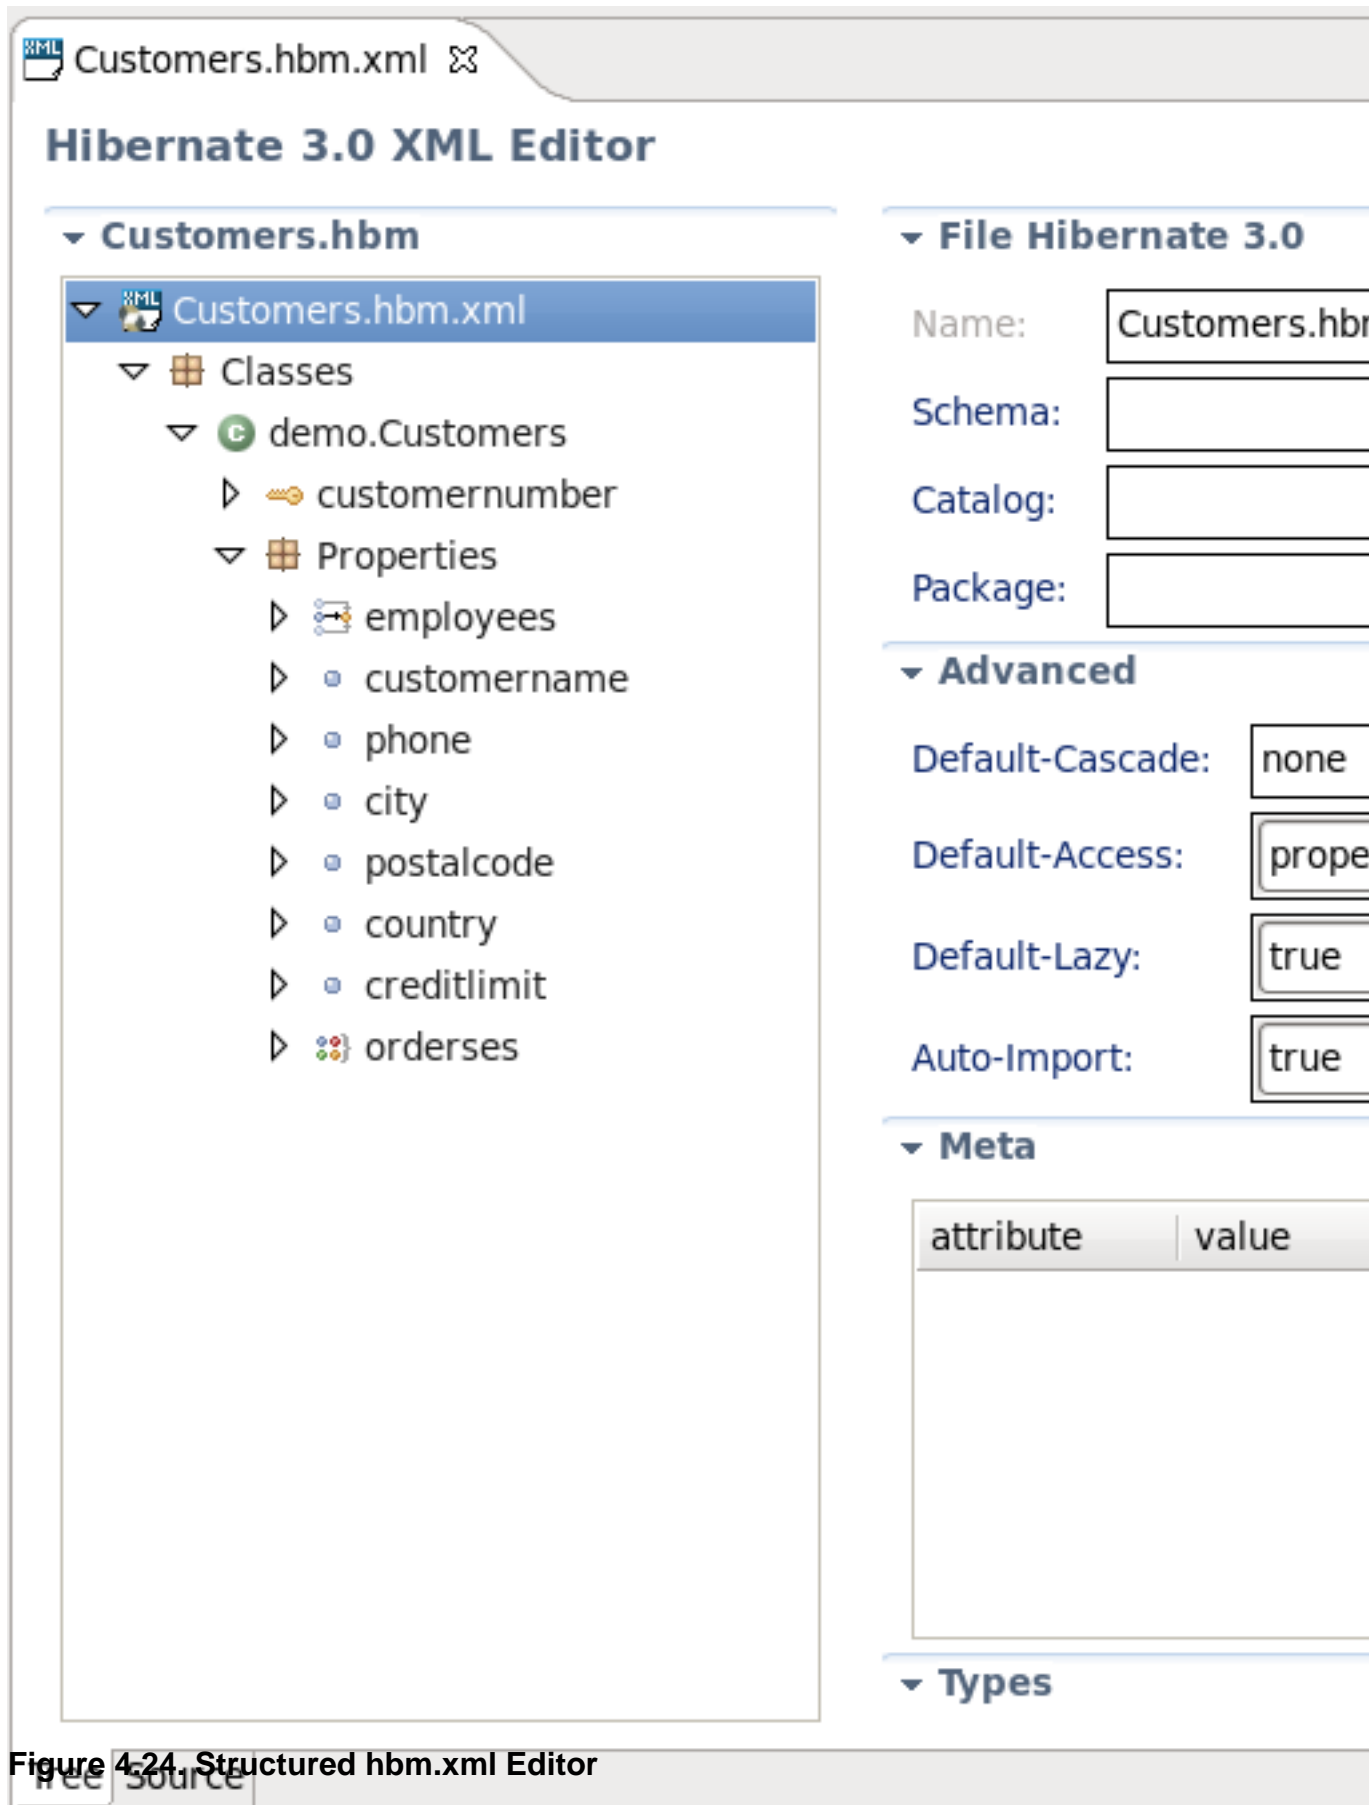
Customers.hbm.xml

Hibernate 3.0 XML Editor

Customers.hbm

Customers.hbm.xml
Classes
demo.Customers
customernumber
Properties
employees
customername
phone
city
postalcode
country
creditlimit
orderses

File Hibernate 3.0

Name: Customers.hbr
Schema:
Catalog:
Package:

Advanced

Default-Cascade: none
Default-Access: prope
Default-Lazy: true
Auto-Import: true

Meta

| attribute | value |
|---|---|

Types

Tree Source

Figure 4.24. Structured hbm.xml Editor